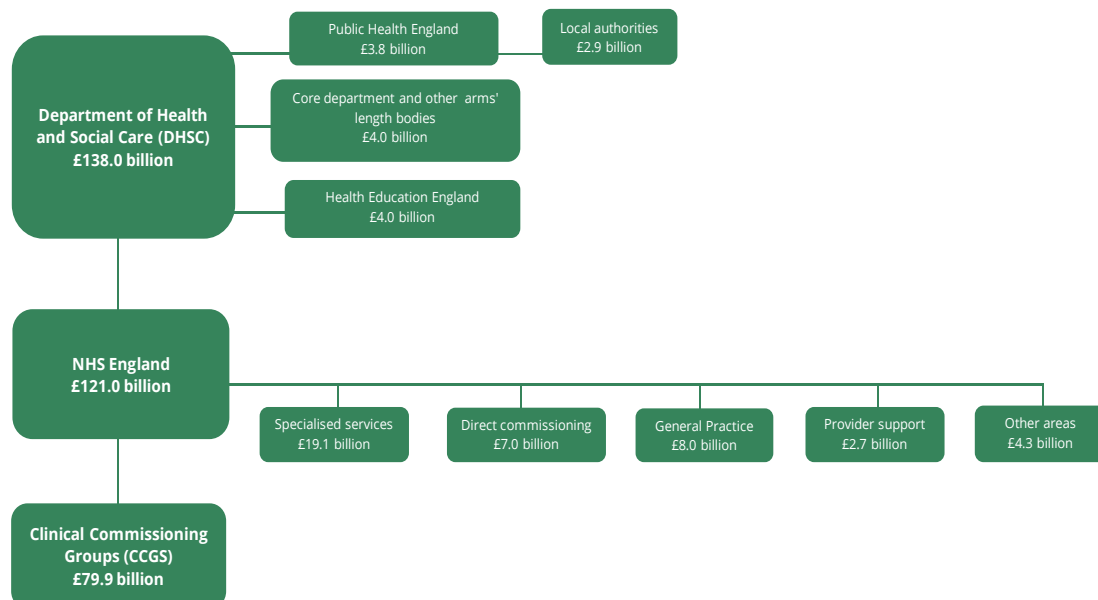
Department of Health and Social Care (DHSC)
£138.0 billion

Public Health England
£3.8 billion

Local authorities
£2.9 billion

Core department and other arms' length bodies
£4.0 billion

Health Education England
£4.0 billion

NHS England
£121.0 billion

Specialised services
£19.1 billion

Direct commissioning
£7.0 billion

General Practice
£8.0 billion

Provider support
£2.7 billion

Other areas
£4.3 billion

Clinical Commissioning Groups (CCGS)
£79.9 billion